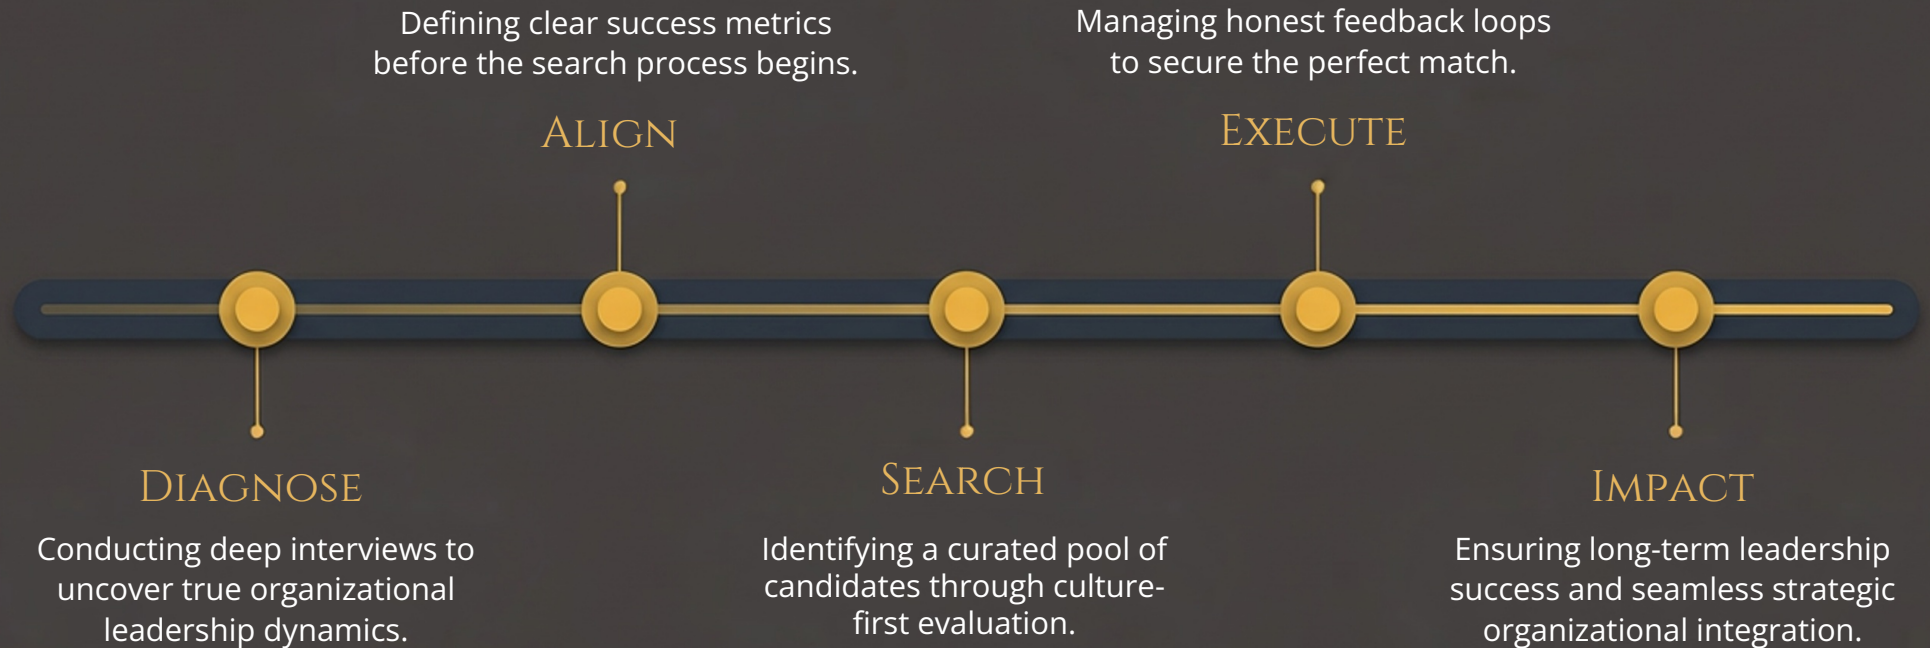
Defining clear success metrics before the search process begins.

Managing honest feedback loops to secure the perfect match.

ALIGN

EXECUTE

DIAGNOSE

Conducting deep interviews to uncover true organizational leadership dynamics.

SEARCH

Identifying a curated pool of candidates through culture-first evaluation.

IMPACT

Ensuring long-term leadership success and seamless strategic organizational integration.